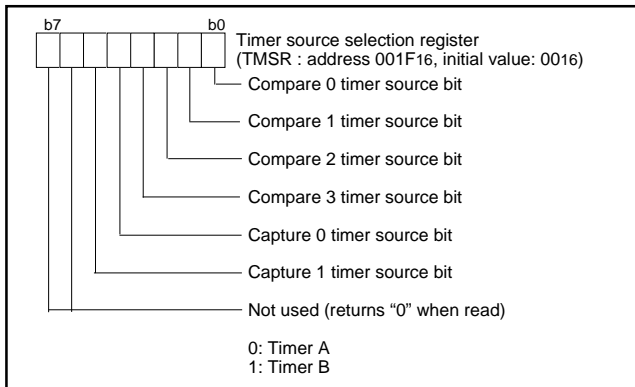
b7

b0

Timer source selection register
(TMSR : address 001F$_{16}$, initial value: 00$_{16}$)

Compare 0 timer source bit

Compare 1 timer source bit

Compare 2 timer source bit

Compare 3 timer source bit

Capture 0 timer source bit

Capture 1 timer source bit

Not used (returns “0” when read)

0: Timer A
1: Timer B